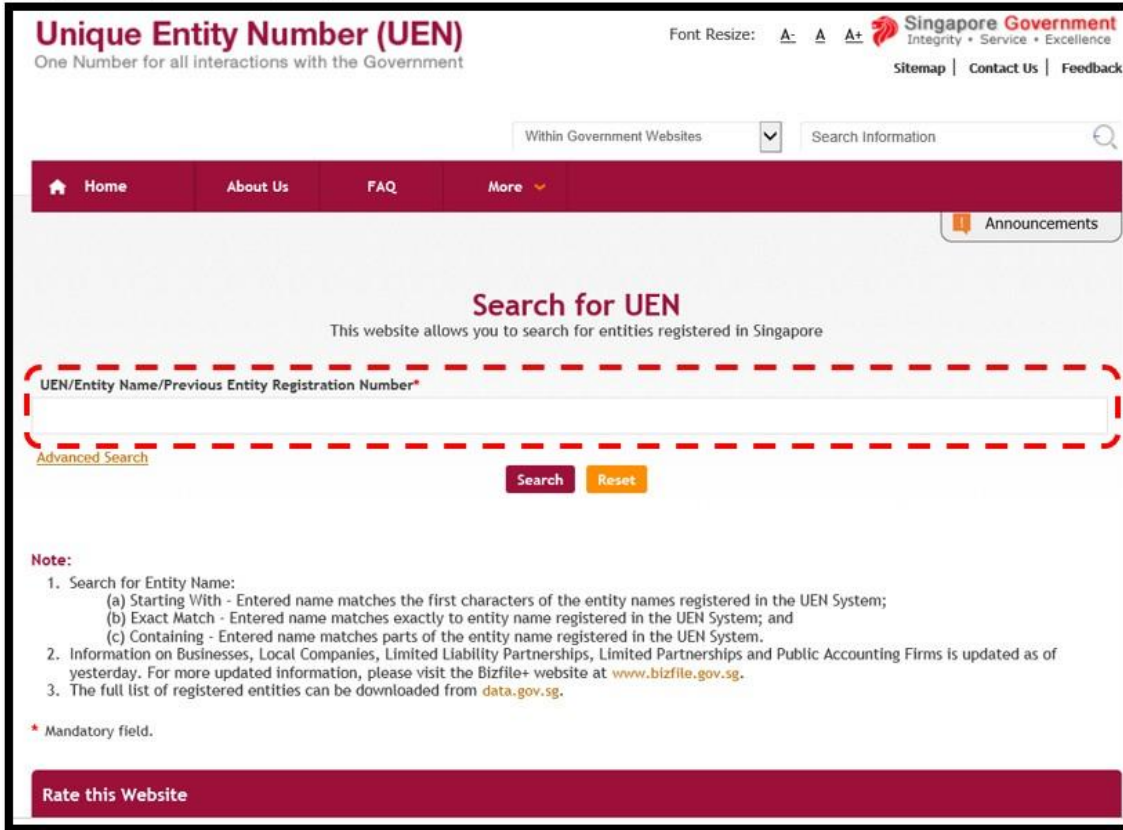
Unique Entity Number (UEN)
One Number for all interactions with the Government

Font Resize: A- A A+

Singapore Government
Integrity • Service • Excellence

Sitemap | Contact Us | Feedback

Within Government Websites

Search Information

Home About Us FAQ More

Announcements

Search for UEN
This website allows you to search for entities registered in Singapore

UEN/Entity Name/Previous Entity Registration Number*

Advanced Search

Search Reset

Note:
1. Search for Entity Name:
(a) Starting With - Entered name matches the first characters of the entity names registered in the UEN System;
(b) Exact Match - Entered name matches exactly to entity name registered in the UEN System; and
(c) Containing - Entered name matches parts of the entity name registered in the UEN System.
2. Information on Businesses, Local Companies, Limited Liability Partnerships, Limited Partnerships and Public Accounting Firms is updated as of yesterday. For more updated information, please visit the Bizfile+ website at www.bizfile.gov.sg.
3. The full list of registered entities can be downloaded from data.gov.sg.

* Mandatory field.

Rate this Website